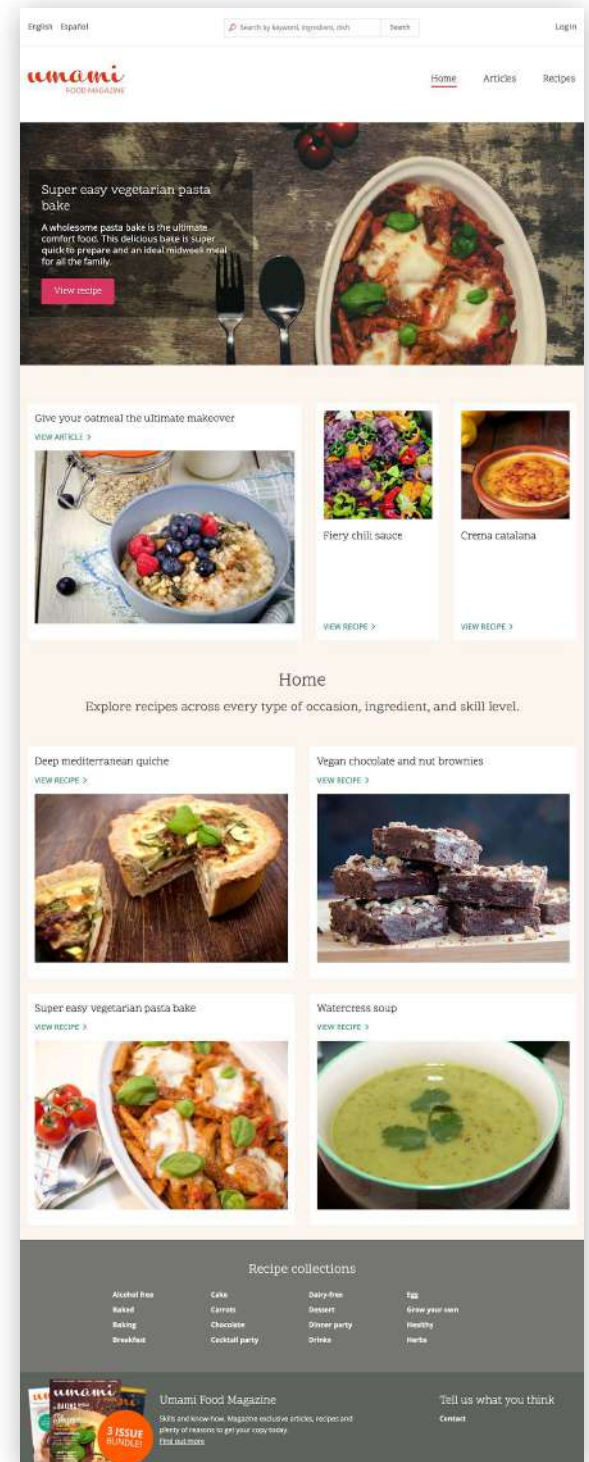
English Español

Search by keyword, ingredient, dish Search

Login

umami
FOOD MAGAZINE

Home Articles Recipes

Super easy vegetarian pasta bake

A wholesome pasta bake is the ultimate comfort food. This delicious bake is super quick to prepare and an ideal midweek meal for all the family.

View recipe

Give your oatmeal the ultimate makeover
VIEW ARTICLE >

Fiery chili sauce
VIEW RECIPE >

Crema catalana
VIEW RECIPE >

Home

Explore recipes across every type of occasion, ingredient, and skill level.

Deep mediterranean quiche
VIEW RECIPE >

Vegan chocolate and nut brownies
VIEW RECIPE >

Super easy vegetarian pasta bake
VIEW RECIPE >

Watercress soup
VIEW RECIPE >

Recipe collections

Alcohol free
Baked
Baking
Breakfast

Cake
Carrots
Chocolate
Cocktail party

Dairy-free
Dessert
Dinner party
Drinks

Egg
Grow your own
Healthy
Herbs

umami
3 ISSUE BUNDLE!

Umami Food Magazine

Skills and know-how. Magazine exclusive articles, recipes and plenty of reasons to get your copy today.
Find out more

Tell us what you think
Contact